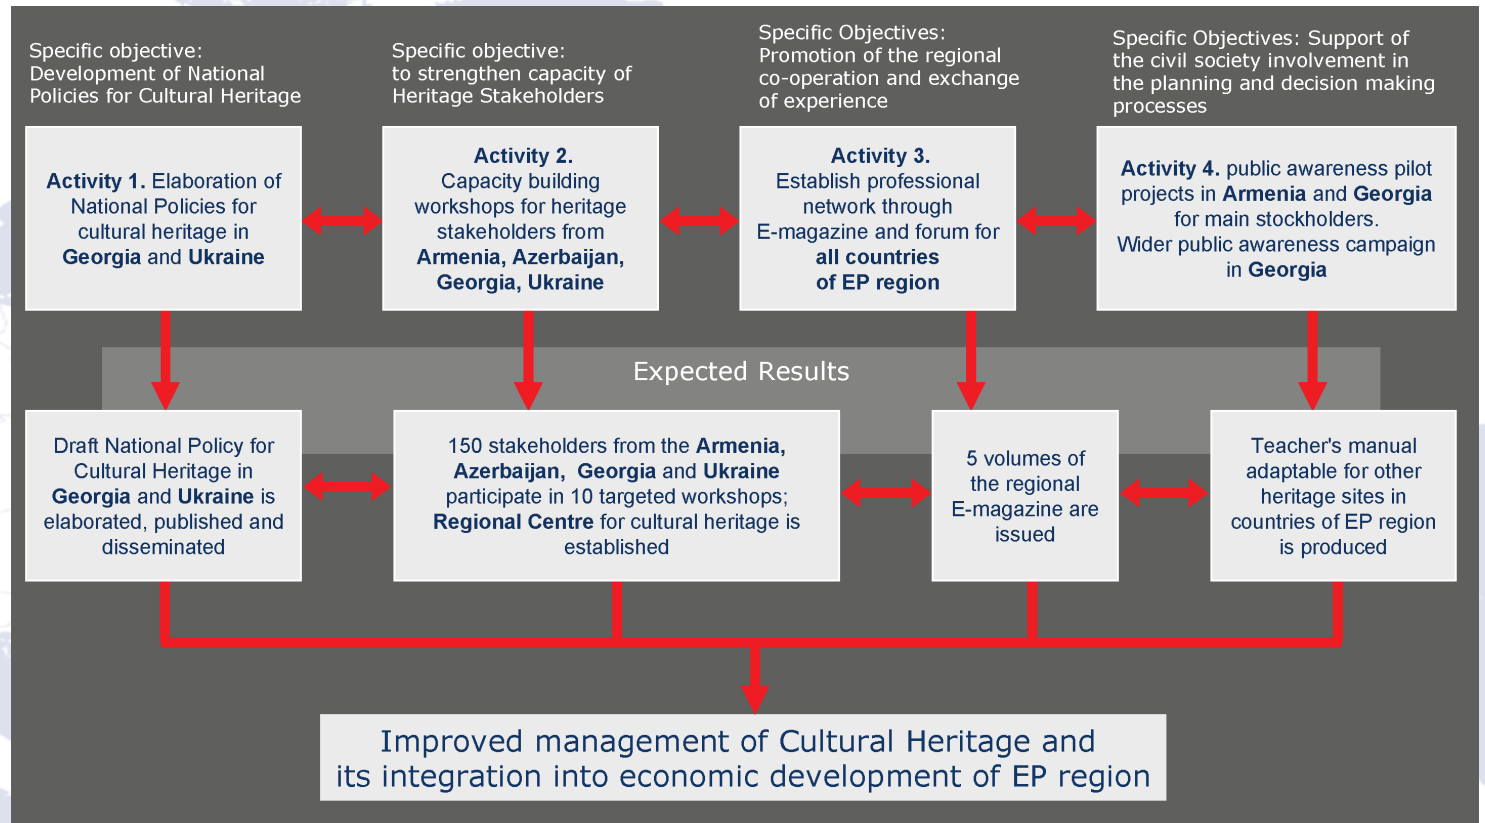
Specific objective: Development of National Policies for Cultural Heritage

Specific objective: to strengthen capacity of Heritage Stakeholders

Specific Objectives: Promotion of the regional co-operation and exchange of experience

Specific Objectives: Support of the civil society involvement in the planning and decision making processes

Activity 1. Elaboration of National Policies for cultural heritage in Georgia and Ukraine

Activity 2. Capacity building workshops for heritage stakeholders from Armenia, Azerbaijan, Georgia, Ukraine

Activity 3. Establish professional network through E-magazine and forum for all countries of EP region

Activity 4. public awareness pilot projects in Armenia and Georgia for main stockholders. Wider public awareness campaign in Georgia

Expected Results

Draft National Policy for Cultural Heritage in Georgia and Ukraine is elaborated, published and disseminated

150 stakeholders from the Armenia, Azerbaijan, Georgia and Ukraine participate in 10 targeted workshops; Regional Centre for cultural heritage is established

5 volumes of the regional E-magazine are issued

Teacher's manual adaptable for other heritage sites in countries of EP region is produced

Improved management of Cultural Heritage and its integration into economic development of EP region